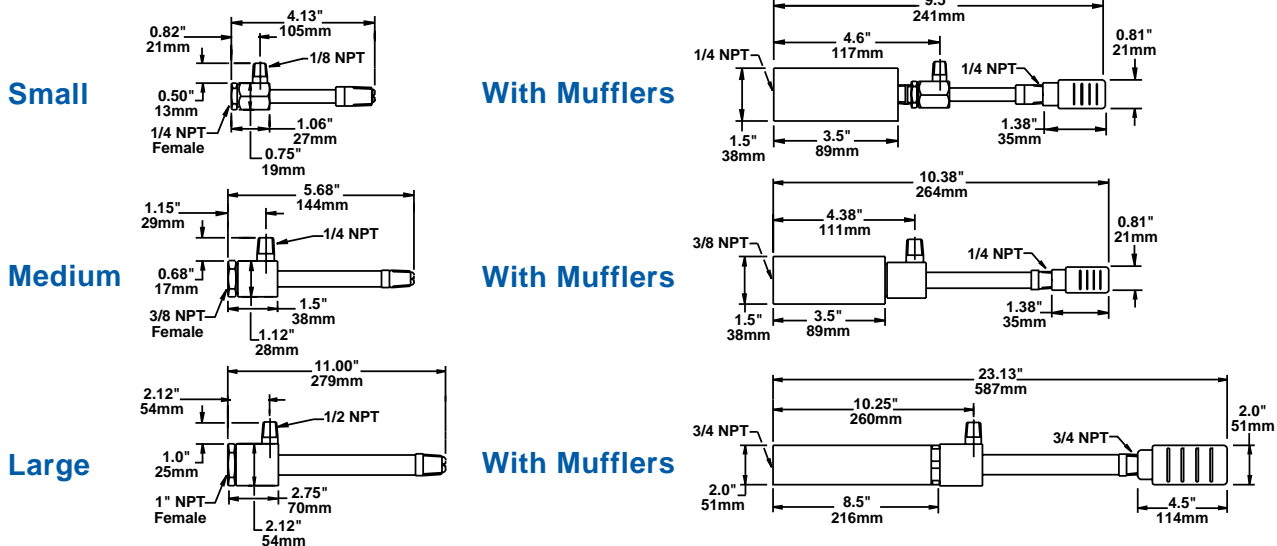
Small

0.82"
21mm

4.13"
105mm

1/8 NPT

0.50"
13mm

1/4 NPT
Female

1.06"
27mm

0.75"
19mm

With Mufflers

9.5"
241mm

1/4 NPT

4.6"
117mm

1/4 NPT

0.81"
21mm

1.5"
38mm

3.5"
89mm

1.38"
35mm

Medium

1.15"
29mm

5.68"
144mm

1/4 NPT

0.68"
17mm

3/8 NPT
Female

1.5"
38mm

1.12"
28mm

With Mufflers

10.38"
264mm

3/8 NPT

4.38"
111mm

1/4 NPT

0.81"
21mm

1.5"
38mm

3.5"
89mm

1.38"
35mm

Large

2.12"
54mm

11.00"
279mm

1/2 NPT

1.0"
25mm

1" NPT
Female

2.75"
70mm

2.12"
54mm

With Mufflers

23.13"
587mm

3/4 NPT

10.25"
260mm

3/4 NPT

2.0"
51mm

2.0"
51mm

8.5"
216mm

4.5"
114mm